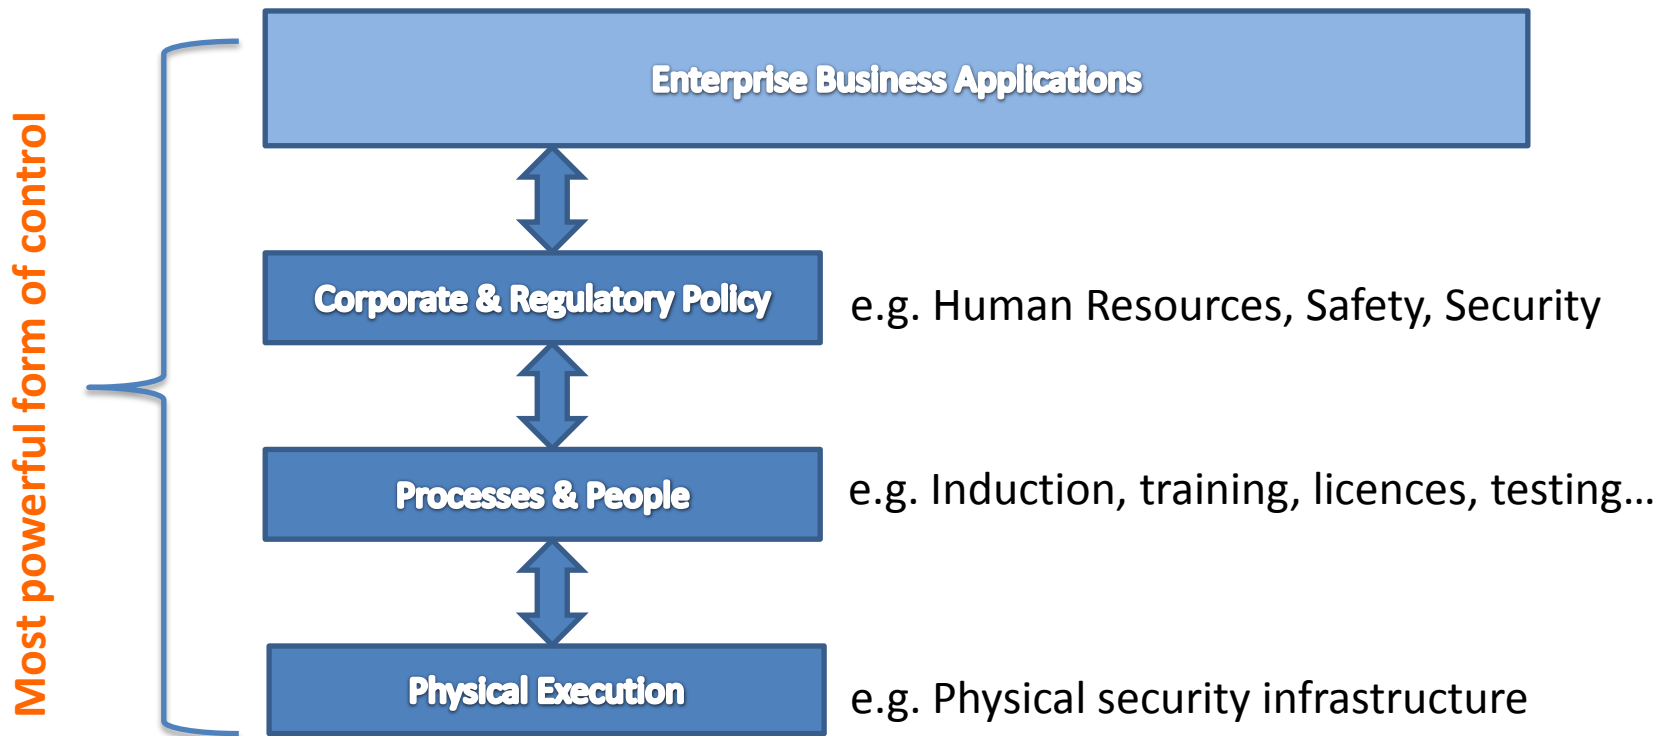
Most powerful form of control

Enterprise Business Applications

Corporate & Regulatory Policy

e.g. Human Resources, Safety, Security

Processes & People

e.g. Induction, training, licences, testing…

Physical Execution

e.g. Physical security infrastructure